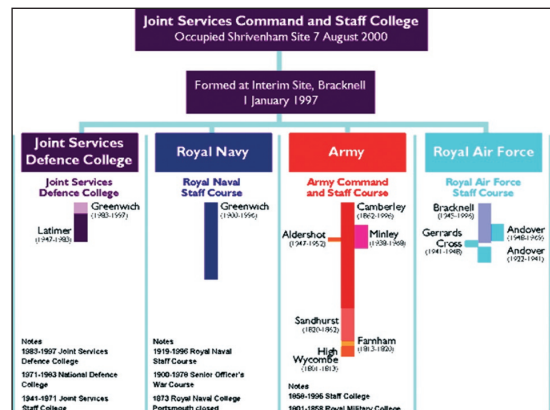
Joint Services Command and Staff College
Occupied Shrivenham Site 7 August 2000

Formed at Interim Site, Bracknell
1 January 1997

Joint Services Defence College

Joint Services Defence College

Greenwich
(1983-1997)

Latimer
(1947-1983)

Notes
1983-1997 Joint Services Defence College

1971-1983 National Defence College

1941-1971 Joint Services Staff College

Royal Navy

Royal Naval Staff Course

Greenwich
(1900-1996)

Notes
1919-1996 Royal Naval Staff Course

1900-1979 Senior Officer's War Course

1873 Royal Naval College Portsmouth closed

Army

Army Command and Staff Course

Camberley
(1862-1996)

Aldershot
(1947-1952)

Minley
(1938-1968)

Sandhurst
(1820-1862)

Farnham
(1813-1820)

High Wycombe
(1801-1813)

Notes
1858-1996 Staff College

1801-1858 Royal Military College

Royal Air Force

Royal Air Force Staff Course

Bracknell
(1945-1996)

Gerrards Cross
(1941-1945)

Andover
(1948-1969)

Andover
(1922-1941)